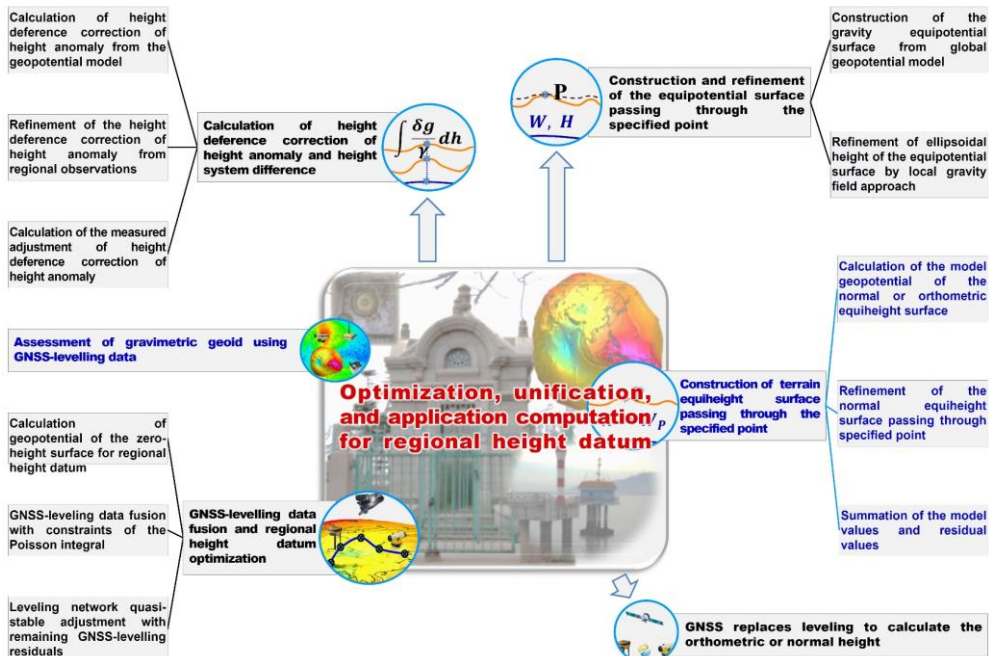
Calculation of height deference correction of height anomaly from the geopotential model

Refinement of the height deference correction of height anomaly from regional observations

Calculation of the measured adjustment of height deference correction of height anomaly

Calculation of height deference correction of height anomaly and height system difference

$\int \frac{\delta g}{\gamma} dh$

P

$W, H$

Construction and refinement of the equipotential surface passing through the specified point

Construction of the gravity equipotential surface from global geopotential model

Refinement of ellipsoidal height of the equipotential surface by local gravity field approach

Assessment of gravimetric geoid using GNSS-levelling data

Optimization, unification, and application computation for regional height datum

Calculation of the model geopotential of the normal or orthometric equiheight surface

Construction of terrain equiheight surface passing through the specified point

P

Refinement of the normal equiheight surface passing through specified point

Summation of the model values and residual values

Calculation of geopotential of the zero-height surface for regional height datum

GNSS-leveling data fusion with constraints of the Poisson integral

GNSS-levelling data fusion and regional height datum optimization

Leveling network quasi-stable adjustment with remaining GNSS-levelling residuals

GNSS replaces leveling to calculate the orthometric or normal height